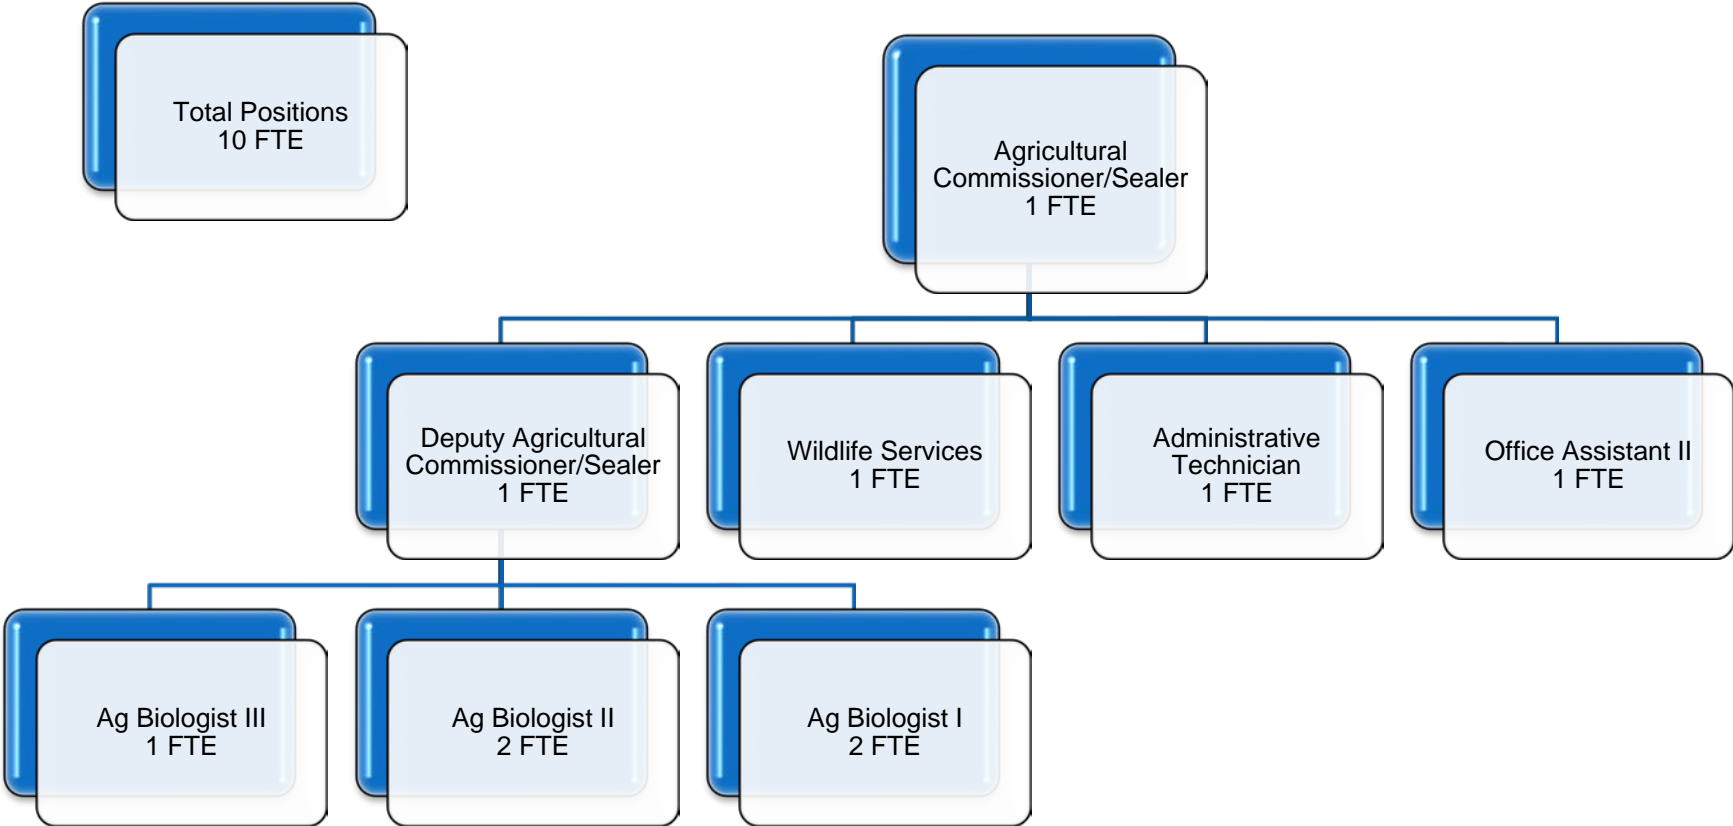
Total Positions
10 FTE

Agricultural
Commissioner/Sealer
1 FTE

Deputy Agricultural
Commissioner/Sealer
1 FTE

Wildlife Services
1 FTE

Administrative
Technician
1 FTE

Office Assistant II
1 FTE

Ag Biologist III
1 FTE

Ag Biologist II
2 FTE

Ag Biologist I
2 FTE